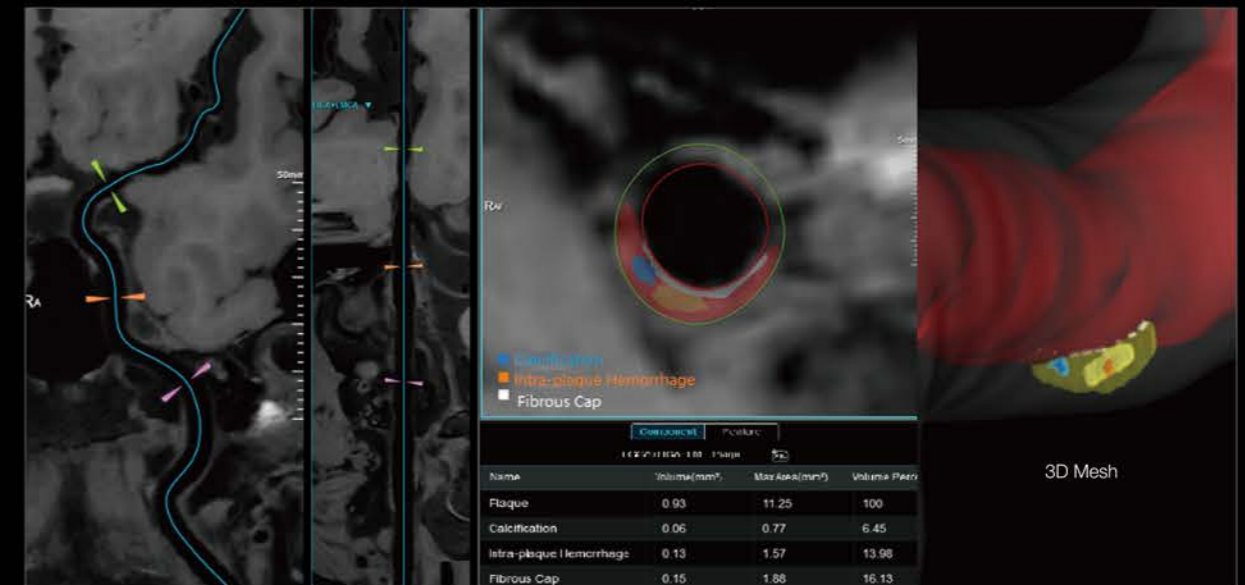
RA

50mm

Calcification
Intra-plaque Hemorrhage
Fibrous Cap

Rv

Component | Feature

| Name | Volume(mm³) | MaxArea(mm²) | Volume Perc |
|---|---|---|---|
| Plaque | 0.93 | 11.25 | 100 |
| Calcification | 0.06 | 0.77 | 6.45 |
| Intra-plaque Hemorrhage | 0.13 | 1.57 | 13.98 |
| Fibrous Cap | 0.15 | 1.88 | 16.13 |

3D Mesh